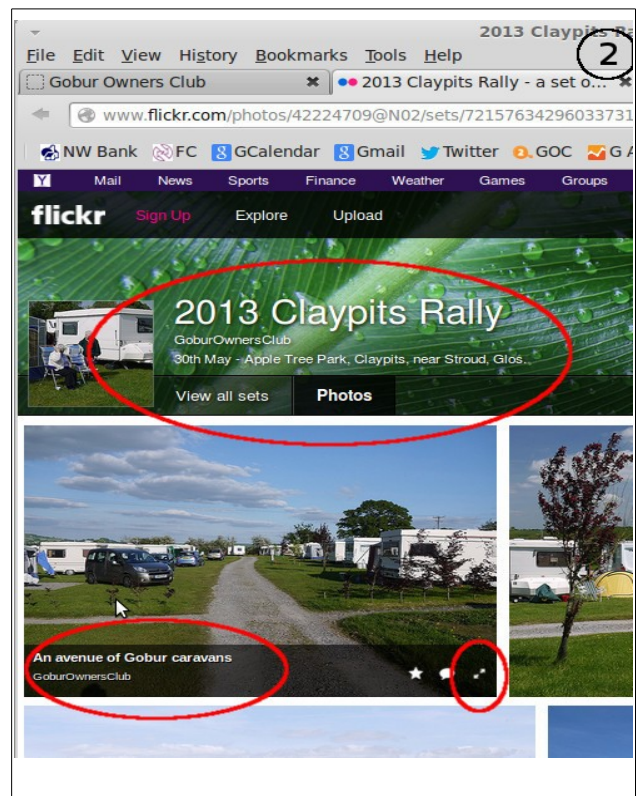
2013 Claypits Ra

2

File Edit View History Bookmarks Tools Help

Gobur Owners Club

2013 Claypits Rally - a set o...

www.flickr.com/photos/42224709@N02/sets/72157634296033731

NW Bank FC GCalendar Gmail Twitter GOC G A

Y Mail News Sports Finance Weather Games Groups

flickr Sign Up Explore Upload

2013 Claypits Rally

GoburOwnersClub

30th May - Apple Tree Park, Claypits, near Stroud, Glos.

View all sets Photos

An avenue of Gobur caravans

GoburOwnersClub